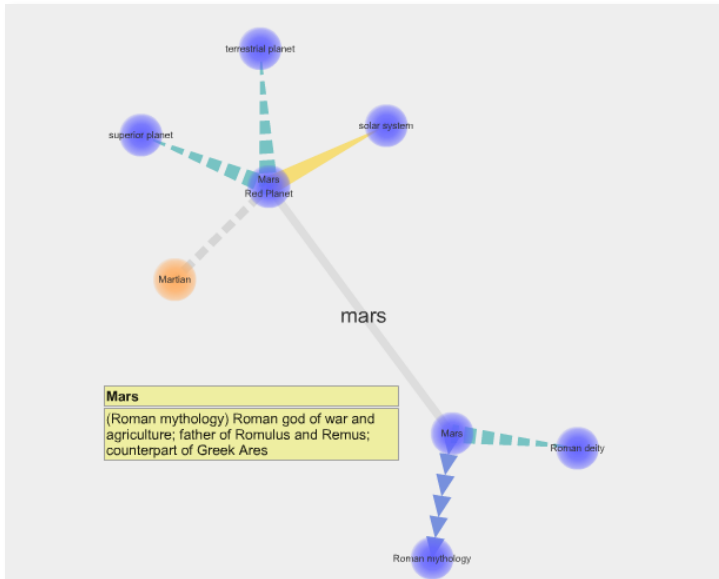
terrestrial planet

superior planet

solar system

Mars
Red Planet

Martian

mars

Mars

(Roman mythology) Roman god of war and agriculture; father of Romulus and Remus; counterpart of Greek Ares

Mars

Roman deity

Roman mythology